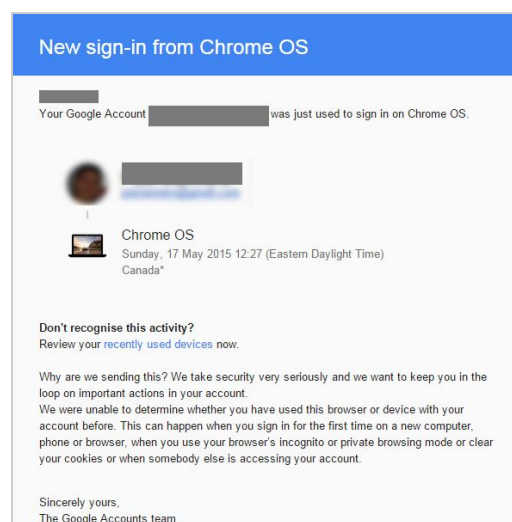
New sign-in from Chrome OS

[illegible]
Your Google Account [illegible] was just used to sign in on Chrome OS.

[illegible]
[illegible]@gmail.com

Chrome OS
Sunday, 17 May 2015 12:27 (Eastern Daylight Time)
Canada*

Don't recognise this activity?
Review your recently used devices now.

Why are we sending this? We take security very seriously and we want to keep you in the loop on important actions in your account.
We were unable to determine whether you have used this browser or device with your account before. This can happen when you sign in for the first time on a new computer, phone or browser, when you use your browser's incognito or private browsing mode or clear your cookies or when somebody else is accessing your account.

Sincerely yours,
The Google Accounts team